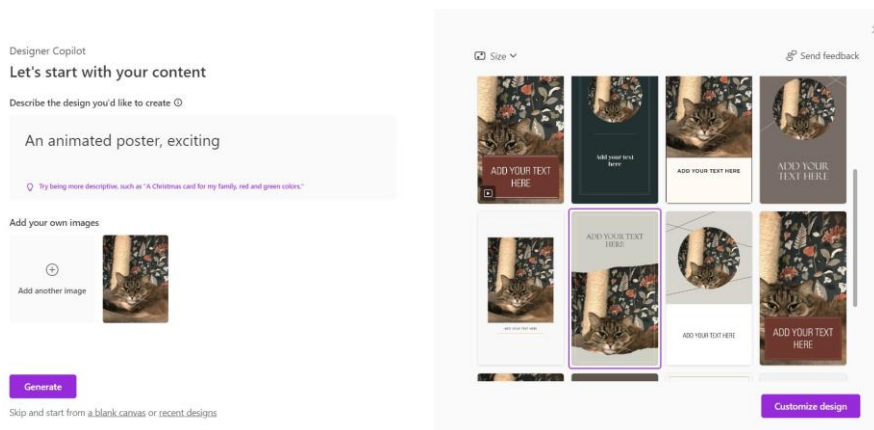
Designer Copilot

Let's start with your content

Describe the design you'd like to create ⓘ

An animated poster, exciting

Try being more descriptive, such as "A Christmas card for my family, red and green colors."

Add your own images

Add another image

Generate

Skip and start from a blank canvas or recent designs

Size

Send feedback

ADD YOUR TEXT HERE

Add your text here

ADD YOUR TEXT HERE

ADD YOUR TEXT HERE

add your text here

ADD YOUR TEXT HERE

ADD YOUR TEXT HERE

ADD YOUR TEXT HERE

Customize design